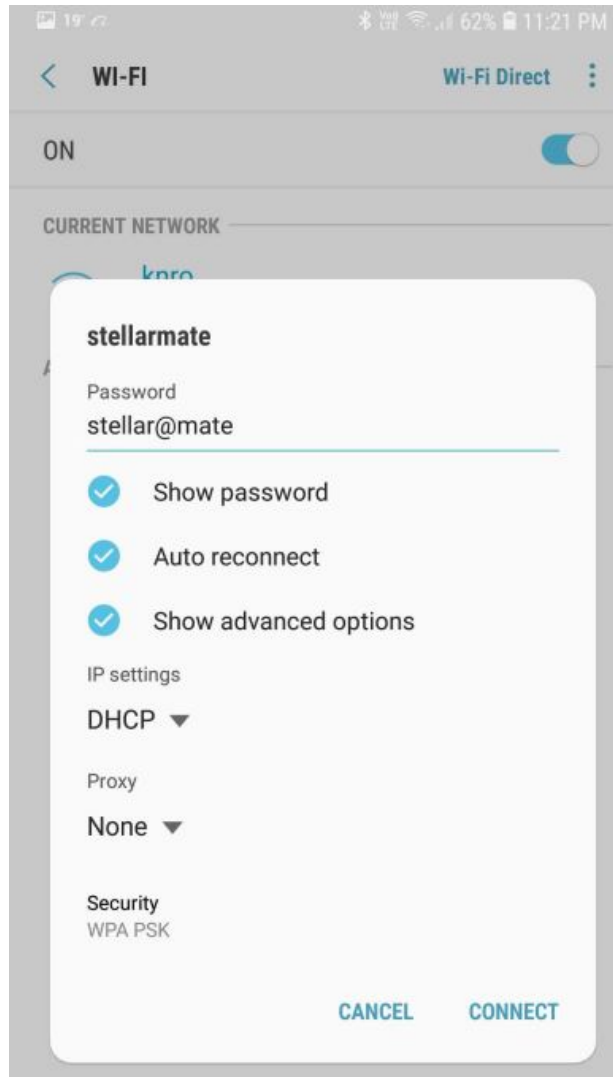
19° 62% 11:21 PM

WI-FI Wi-Fi Direct

ON

CURRENT NETWORK

knro

stellarmate

Password
stellar@mate

Show password

Auto reconnect

Show advanced options

IP settings
DHCP

Proxy
None

Security
WPA PSK

CANCEL CONNECT